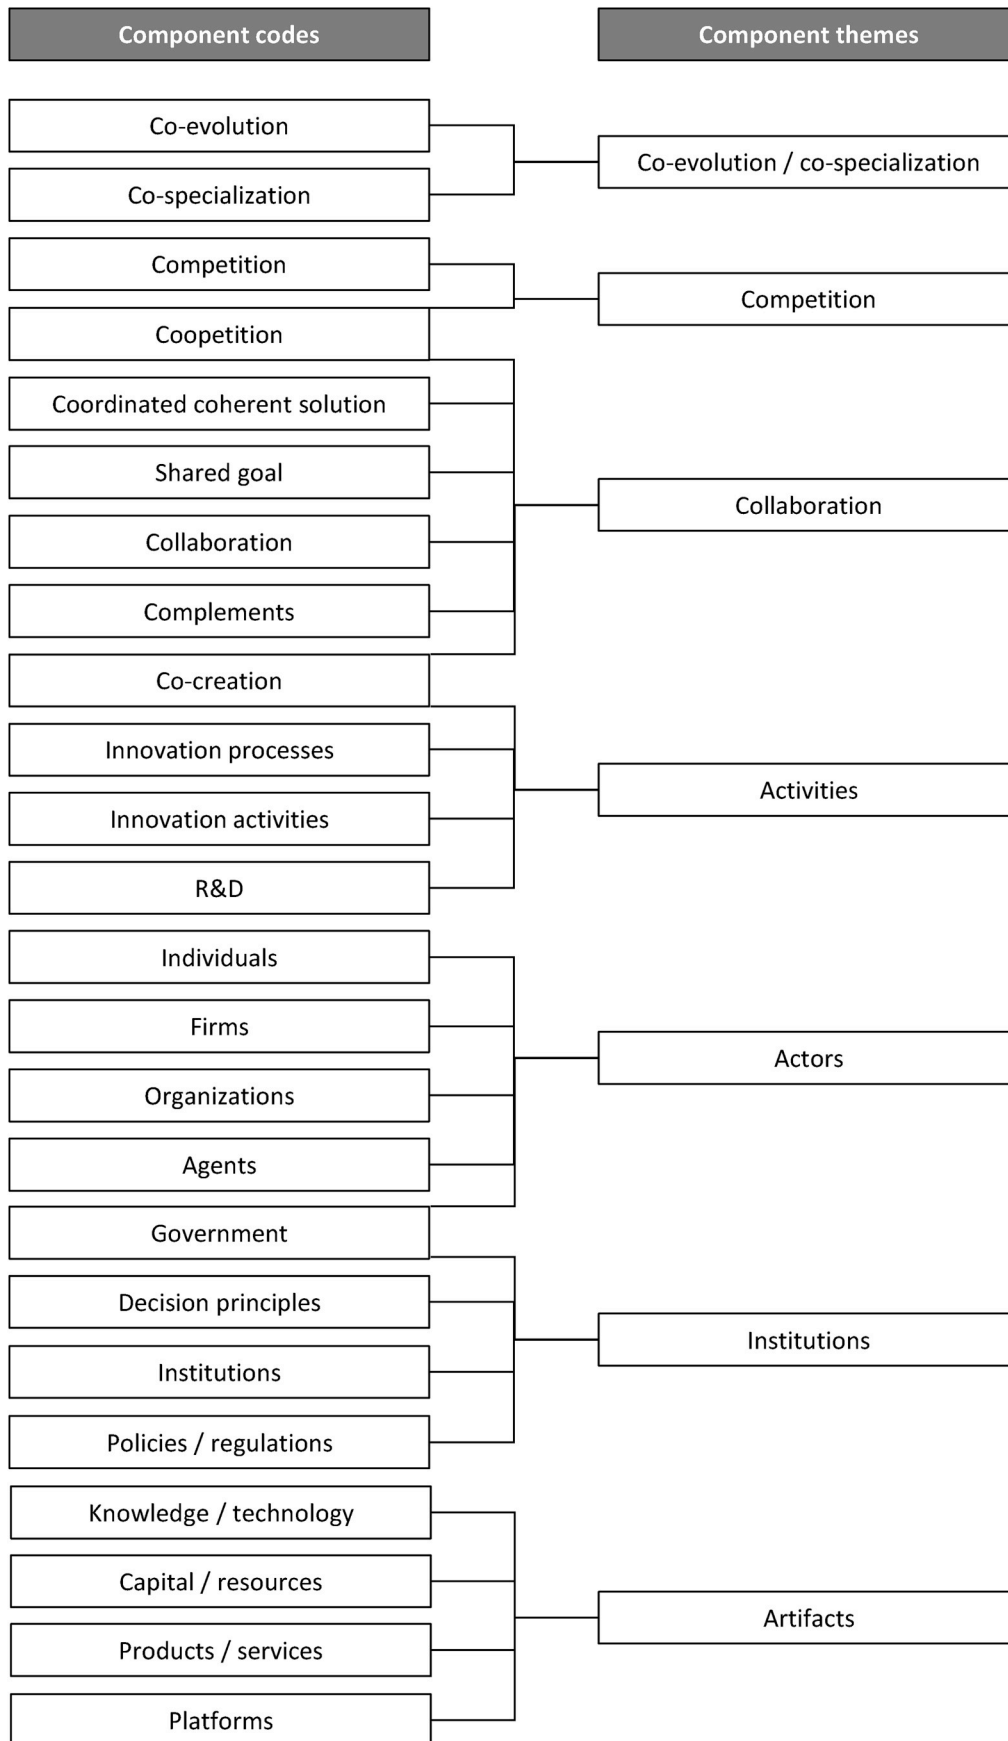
Component codes

Component themes

Co-evolution

Co-specialization

Co-evolution / co-specialization

Competition

Competition

Coopetition

Coordinated coherent solution

Shared goal

Collaboration

Collaboration

Complements

Co-creation

Innovation processes

Activities

Innovation activities

R&D

Individuals

Firms

Actors

Organizations

Agents

Government

Decision principles

Institutions

Institutions

Policies / regulations

Knowledge / technology

Capital / resources

Artifacts

Products / services

Platforms